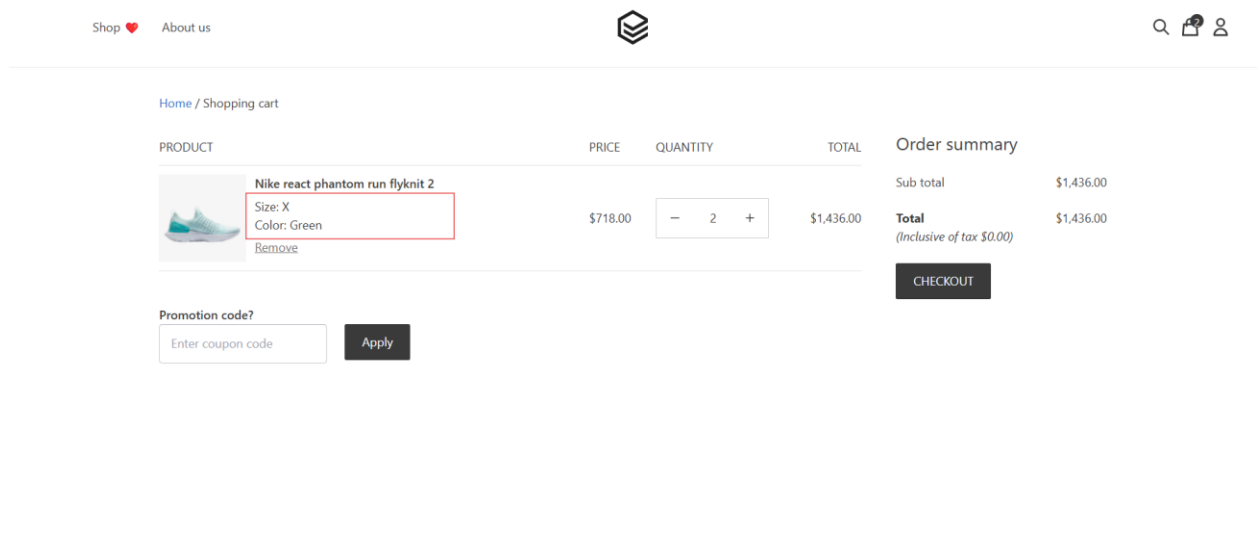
Shop ❤ About us

2

Home / Shopping cart

| PRODUCT | PRICE | QUANTITY | TOTAL |
|---|---|---|---|
| Nike react phantom run flyknit 2<br>Size: X<br>Color: Green<br>Remove | $718.00 | − 2 + | $1,436.00 |

Order summary

Sub total $1,436.00

Total $1,436.00
(Inclusive of tax $0.00)

CHECKOUT

Promotion code?

Enter coupon code

Apply